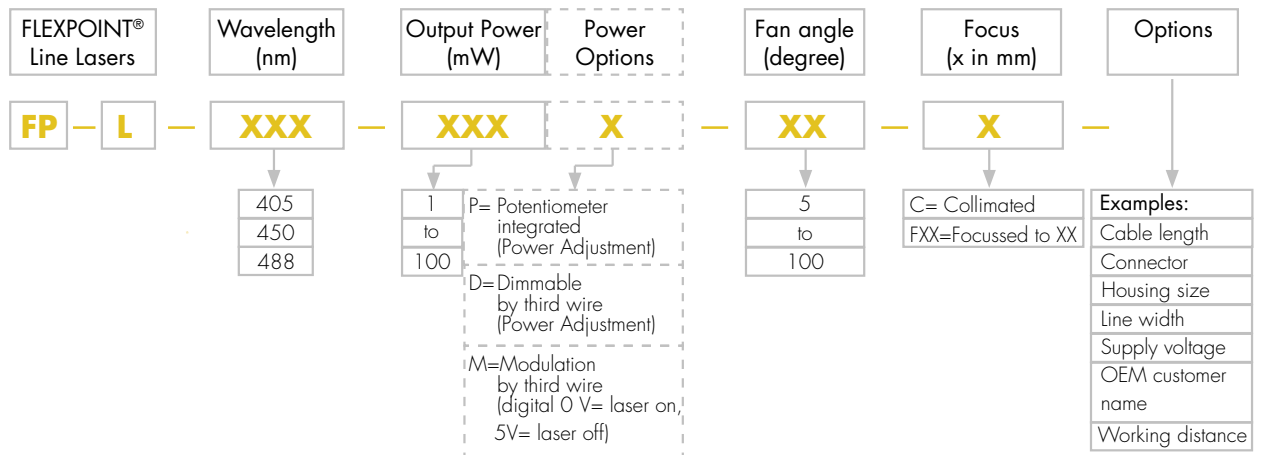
FLEXPOINT®
Line Lasers

Wavelength
(nm)

Output Power
(mW)

Power
Options

Fan angle
(degree)

Focus
(x in mm)

Options

FP — L — XXX — XXX X — XX — X —

405
450
488

1
to
100

P= Potentiometer integrated (Power Adjustment)

D= Dimmable by third wire (Power Adjustment)

M=Modulation by third wire (digital 0 V= laser on, 5V= laser off)

5
to
100

C= Collimated
FXX=Focussed to XX

Examples:
Cable length
Connector
Housing size
Line width
Supply voltage
OEM customer name
Working distance